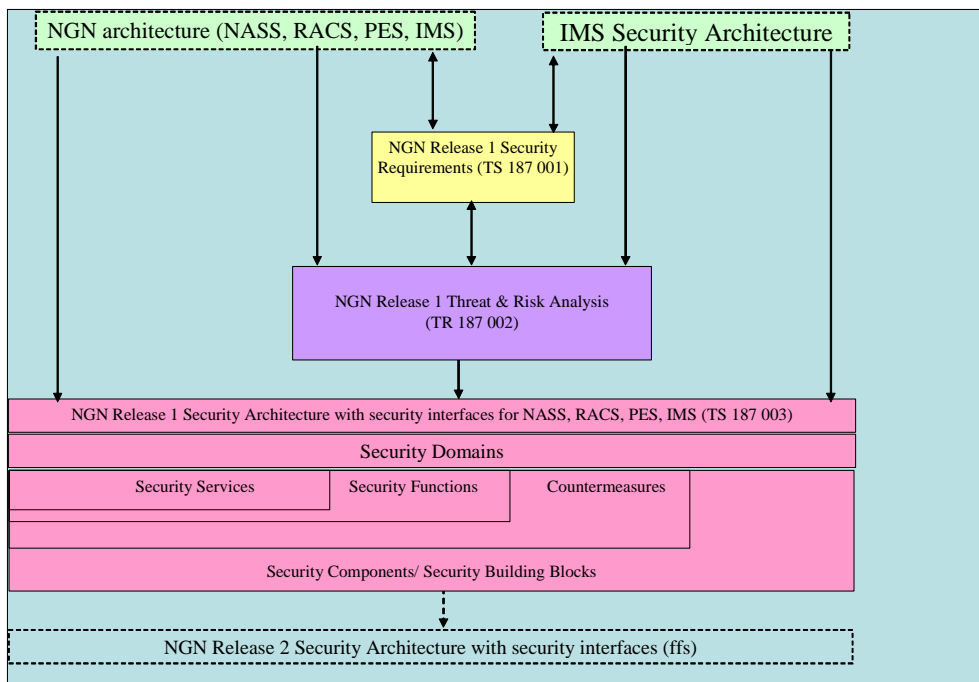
NGN architecture (NASS, RACS, PES, IMS)

IMS Security Architecture

NGN Release 1 Security Requirements (TS 187 001)

NGN Release 1 Threat & Risk Analysis (TR 187 002)

NGN Release 1 Security Architecture with security interfaces for NASS, RACS, PES, IMS (TS 187 003)

Security Domains

Security Services

Security Functions

Countermeasures

Security Components/ Security Building Blocks

NGN Release 2 Security Architecture with security interfaces (ffs)